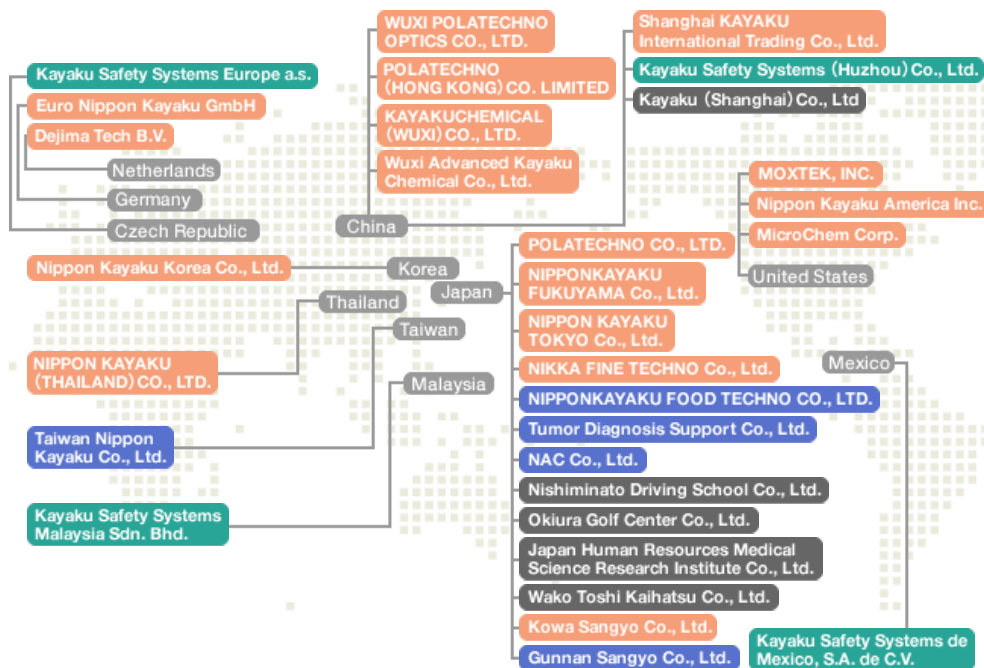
WUXI POLATECHNO OPTICS CO., LTD.

POLATECHNO (HONG KONG) CO. LIMITED

KAYAKUCHEMICAL (WUXI) CO., LTD.

Wuxi Advanced Kayaku Chemical Co., Ltd.

Shanghai KAYAKU International Trading Co., Ltd.

Kayaku Safety Systems (Huzhou) Co., Ltd.

Kayaku (Shanghai) Co., Ltd

Kayaku Safety Systems Europe a.s.

Euro Nippon Kayaku GmbH

Dejima Tech B.V.

Netherlands

Germany

Czech Republic

China

MOXTEK, INC.

Nippon Kayaku America Inc.

MicroChem Corp.

United States

POLATECHNO CO., LTD.

Nippon Kayaku Korea Co., Ltd.

Korea

Japan

Thailand

Taiwan

NIPPONKAYAKU FUKUYAMA Co., Ltd.

NIPPON KAYAKU TOKYO Co., Ltd.

NIPPON KAYAKU (THAILAND) CO., LTD.

Malaysia

NIKKA FINE TECHNO Co., Ltd.

Mexico

NIPPONKAYAKU FOOD TECHNO CO., LTD.

Taiwan Nippon Kayaku Co., Ltd.

Tumor Diagnosis Support Co., Ltd.

NAC Co., Ltd.

Nishiminato Driving School Co., Ltd.

Kayaku Safety Systems Malaysia Sdn. Bhd.

Okiura Golf Center Co., Ltd.

Japan Human Resources Medical Science Research Institute Co., Ltd.

Wako Toshi Kaihatsu Co., Ltd.

Kowa Sangyo Co., Ltd.

Gunnan Sangyo Co., Ltd.

Kayaku Safety Systems de Mexico, S.A. de C.V.